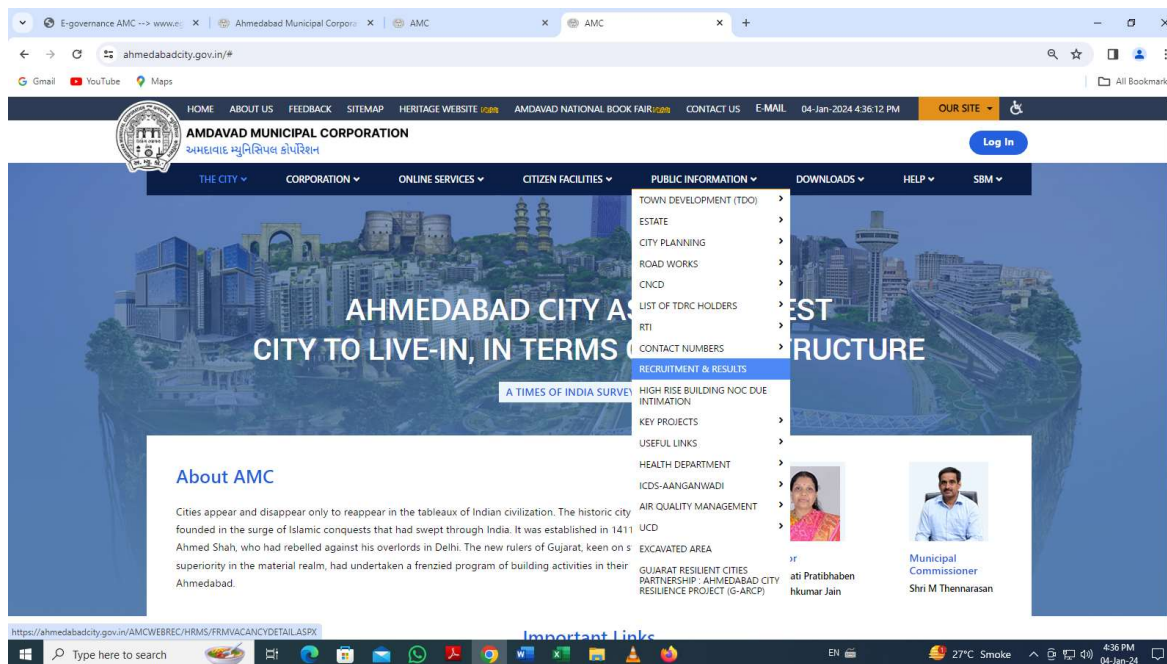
E-governance AMC --> www.e | Ahmedabad Municipal Corpora | AMC | AMC

ahmedabadcity.gov.in/#

Gmail YouTube Maps

All Bookmarks

HOME ABOUT US FEEDBACK SITEMAP HERITAGE WEBSITE AMDAVAD NATIONAL BOOK FAIR CONTACT US E-MAIL 04-Jan-2024 4:36:12 PM OUR SITE

AMDAVAD MUNICIPAL CORPORATION
અમદાવાદ મ્યુનિસિપલ કોર્પોરેશન

Log In

THE CITY CORPORATION ONLINE SERVICES CITIZEN FACILITIES PUBLIC INFORMATION DOWNLOADS HELP SBM

TOWN DEVELOPMENT (TDO)
ESTATE
CITY PLANNING
ROAD WORKS
CNCD
LIST OF TDRC HOLDERS
RTI
CONTACT NUMBERS
RECRUITMENT & RESULTS
HIGH RISE BUILDING NOC DUE INTIMATION
KEY PROJECTS
USEFUL LINKS
HEALTH DEPARTMENT
ICDS-AANGANWADI
AIR QUALITY MANAGEMENT
UCD
EXCAVATED AREA
GUJARAT RESILIENT CITIES PARTNERSHIP : AHMEDABAD CITY RESILIENCE PROJECT (G-ARCP)

AHMEDABAD CITY A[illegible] EST
CITY TO LIVE-IN, IN TERMS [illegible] RUCTURE

A TIMES OF INDIA SURVE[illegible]

About AMC

Cities appear and disappear only to reappear in the tableaux of Indian civilization. The historic city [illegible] founded in the surge of Islamic conquests that had swept through India. It was established in 1411 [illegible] Ahmed Shah, who had rebelled against his overlords in Delhi. The new rulers of Gujarat, keen on s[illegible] superiority in the material realm, had undertaken a frenzied program of building activities in their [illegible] Ahmedabad.

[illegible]r
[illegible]ati Pratibhaben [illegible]hkumar Jain

Municipal Commissioner
Shri M Thennarasan

https://ahmedabadcity.gov.in/AMCWEBREC/HRMS/FRMVACANCYDETAIL.ASPX

Important Links

Type here to search

EN 27°C Smoke 4:36 PM 04-Jan-24